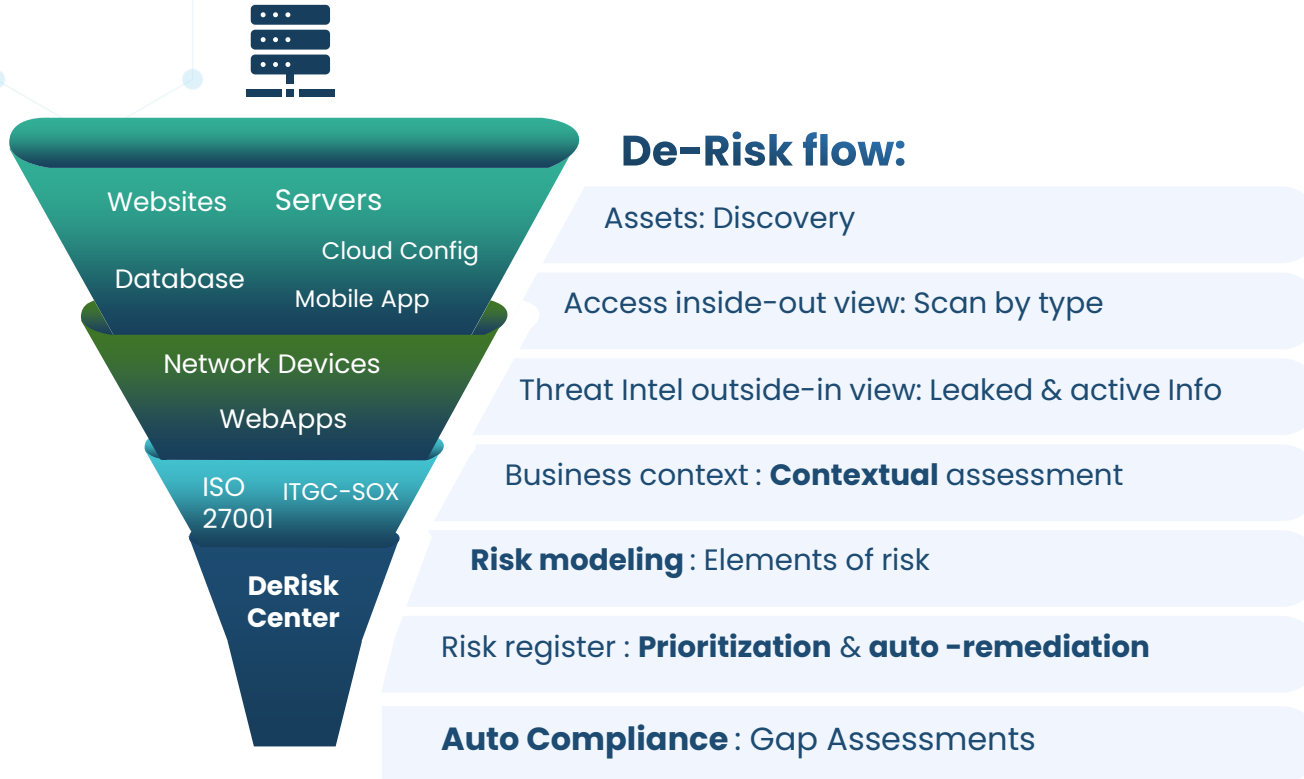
Websites
Servers
Cloud Config
Database
Mobile App
Network Devices
WebApps
ISO 27001
ITGC-SOX
DeRisk Center

De-Risk flow:

Assets: Discovery

Access inside-out view: Scan by type

Threat Intel outside-in view: Leaked & active Info

Business context : **Contextual** assessment

**Risk modeling** : Elements of risk

Risk register : **Prioritization** & **auto -remediation**

**Auto Compliance** : Gap Assessments